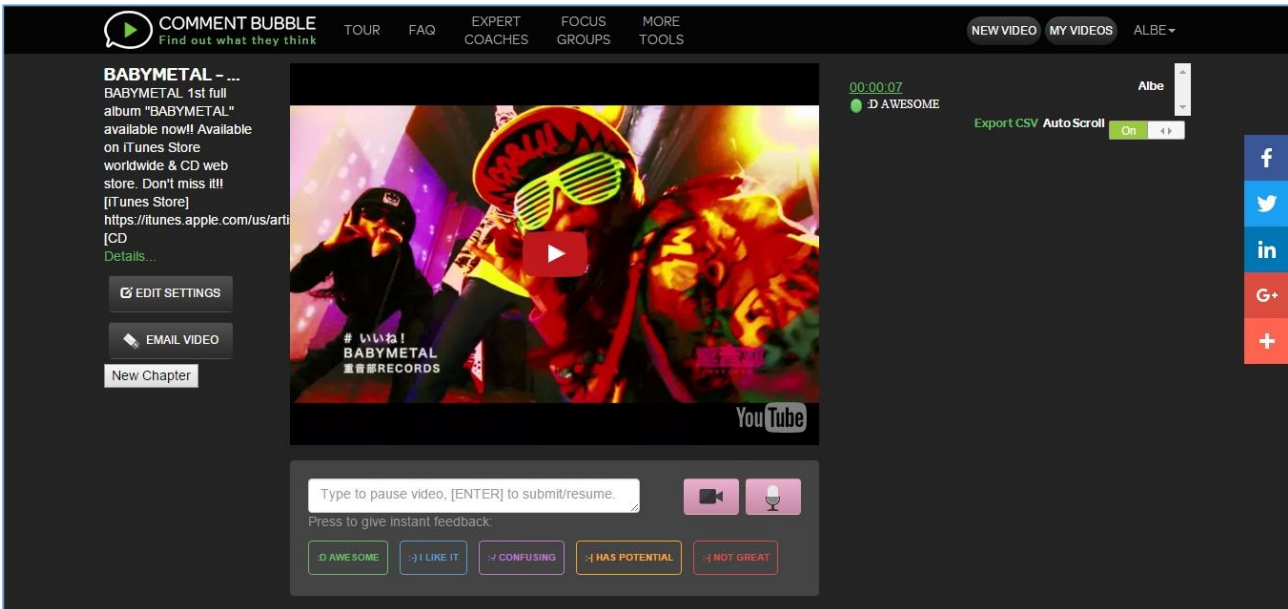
COMMENT BUBBLE
Find out what they think

TOUR FAQ EXPERT COACHES FOCUS GROUPS MORE TOOLS

NEW VIDEO MY VIDEOS ALBE

BABYMETAL - ...
BABYMETAL 1st full album "BABYMETAL" available now!! Available on iTunes Store worldwide & CD web store. Don't miss it!! [iTunes Store] https://itunes.apple.com/us/arti [CD
Details...

EDIT SETTINGS
EMAIL VIDEO
New Chapter

# いいね!
BABYMETAL
重音部RECORDS

YouTube

00:00:07
:D AWESOME

Albe

Export CSV Auto Scroll On

Type to pause video, [ENTER] to submit/resume.
Press to give instant feedback:

:D AWESOME :-) I LIKE IT :-/ CONFUSING :-] HAS POTENTIAL :-( NOT GREAT